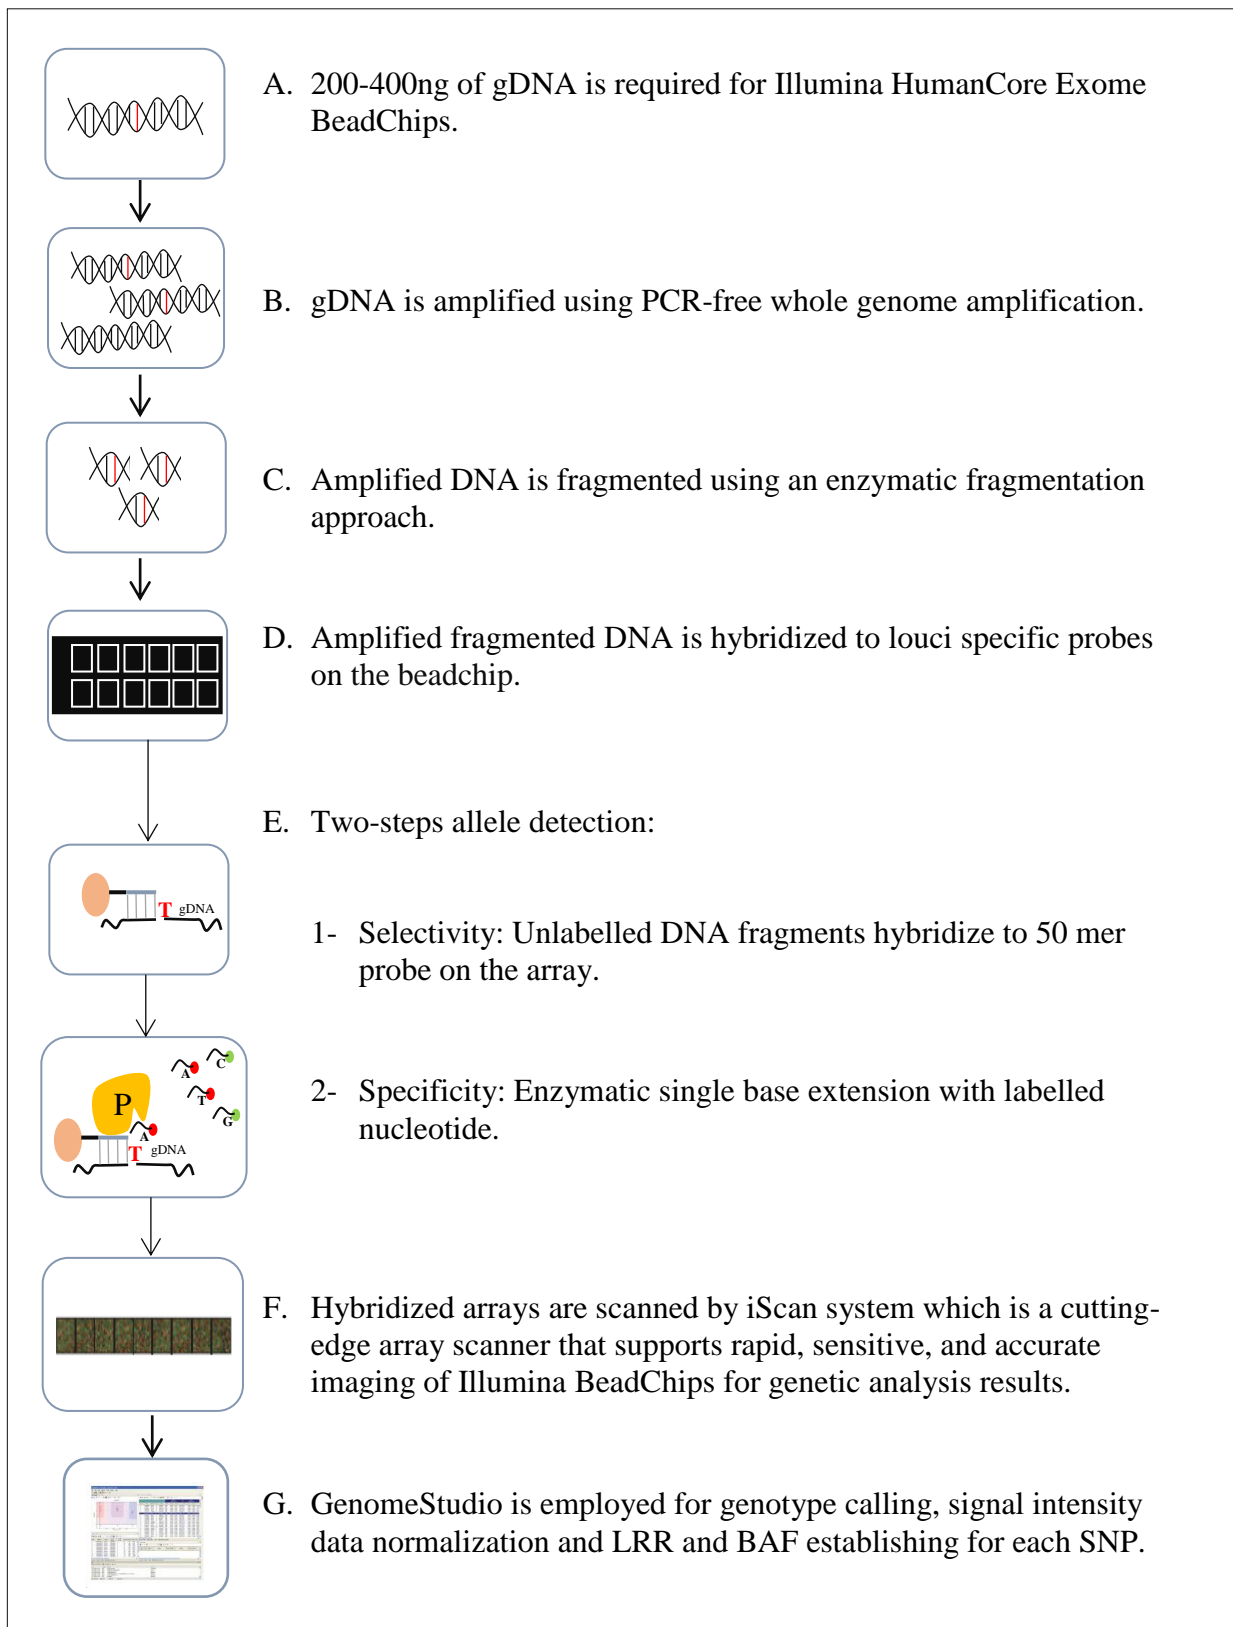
A. 200-400ng of gDNA is required for Illumina HumanCore Exome BeadChips.

B. gDNA is amplified using PCR-free whole genome amplification.

C. Amplified DNA is fragmented using an enzymatic fragmentation approach.

D. Amplified fragmented DNA is hybridized to louci specific probes on the beadchip.

E. Two-steps allele detection:

T gDNA

1- Selectivity: Unlabelled DNA fragments hybridize to 50 mer probe on the array.

P A T gDNA A C T G

2- Specificity: Enzymatic single base extension with labelled nucleotide.

F. Hybridized arrays are scanned by iScan system which is a cutting-edge array scanner that supports rapid, sensitive, and accurate imaging of Illumina BeadChips for genetic analysis results.

G. GenomeStudio is employed for genotype calling, signal intensity data normalization and LRR and BAF establishing for each SNP.